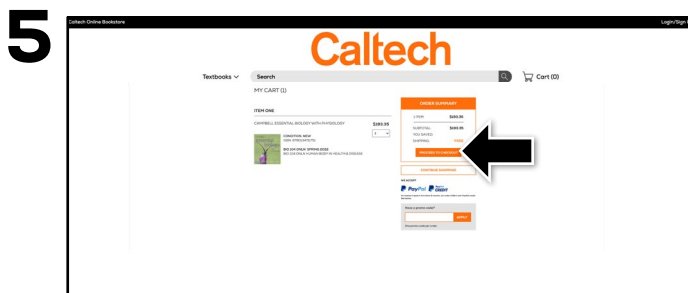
5

Caltech Online Bookstore

Login/Sign

Caltech

Textbooks

Search

Cart (0)

MY CART (1)

ITEM ONE

CAMPBELL ESSENTIAL BIOLOGY WITH PHYSIOLOGY

$180.95

1

CONDITION: NEW

ISBN: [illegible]

BIO 2/3 ONLY (SPRING 2020)

BIO 2/3 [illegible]

ORDER SUMMARY

1 ITEM $180.95

SUBTOTAL: $180.95

YOU SAVED:

SHIPPING: FREE

PROCEED TO CHECKOUT

CONTINUE SHOPPING

WE ACCEPT

PayPal

PayPal CREDIT

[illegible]

Have a promo code?

APPLY

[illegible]